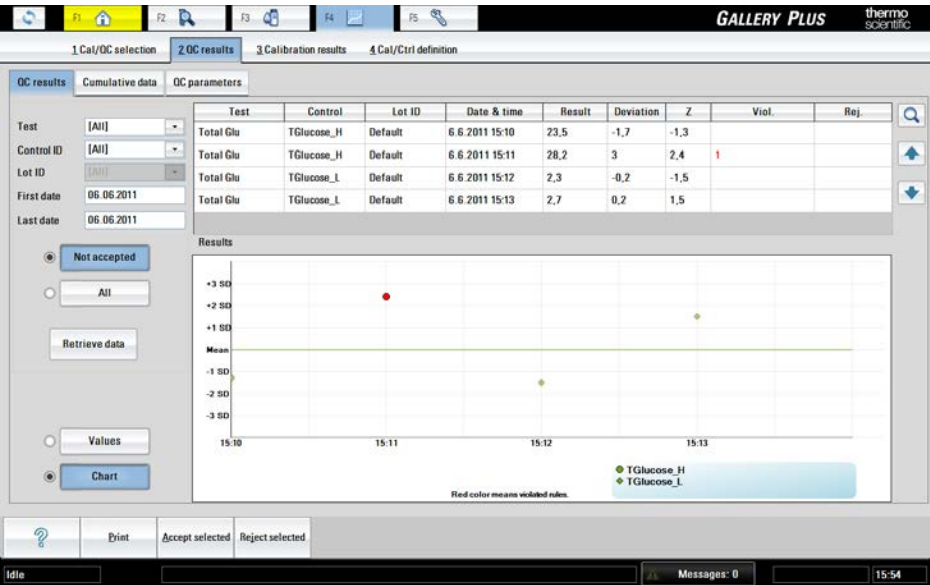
F1 F2 F3 F4 F5

GALLERY PLUS

thermo scientific

1 Cal/QC selection | 2 QC results | 3 Calibration results | 4 Cal/Ctrl definition

QC results | Cumulative data | QC parameters

Test [All]

Control ID [All]

Lot ID [All]

First date 06.06.2011

Last date 06.06.2011

| Test | Control | Lot ID | Date & time | Result | Deviation | Z | Viol. | Rej. |
|---|---|---|---|---|---|---|---|---|
| Total Glu | TGlucose_H | Default | 6.6.2011 15:10 | 23,5 | -1,7 | -1,3 | | |
| Total Glu | TGlucose_H | Default | 6.6.2011 15:11 | 28,2 | 3 | 2,4 | 1 | |
| Total Glu | TGlucose_L | Default | 6.6.2011 15:12 | 2,3 | -0,2 | -1,5 | | |
| Total Glu | TGlucose_L | Default | 6.6.2011 15:13 | 2,7 | 0,2 | 1,5 | | |

Not accepted

All

Retrieve data

Values

Chart

Results

+3 SD
+2 SD
+1 SD
Mean
-1 SD
-2 SD
-3 SD

15:10 15:11 15:12 15:13

TGlucose_H
TGlucose_L

Red color means violated rules.

Print | Accept selected | Reject selected

Idle

Messages: 0

15:54